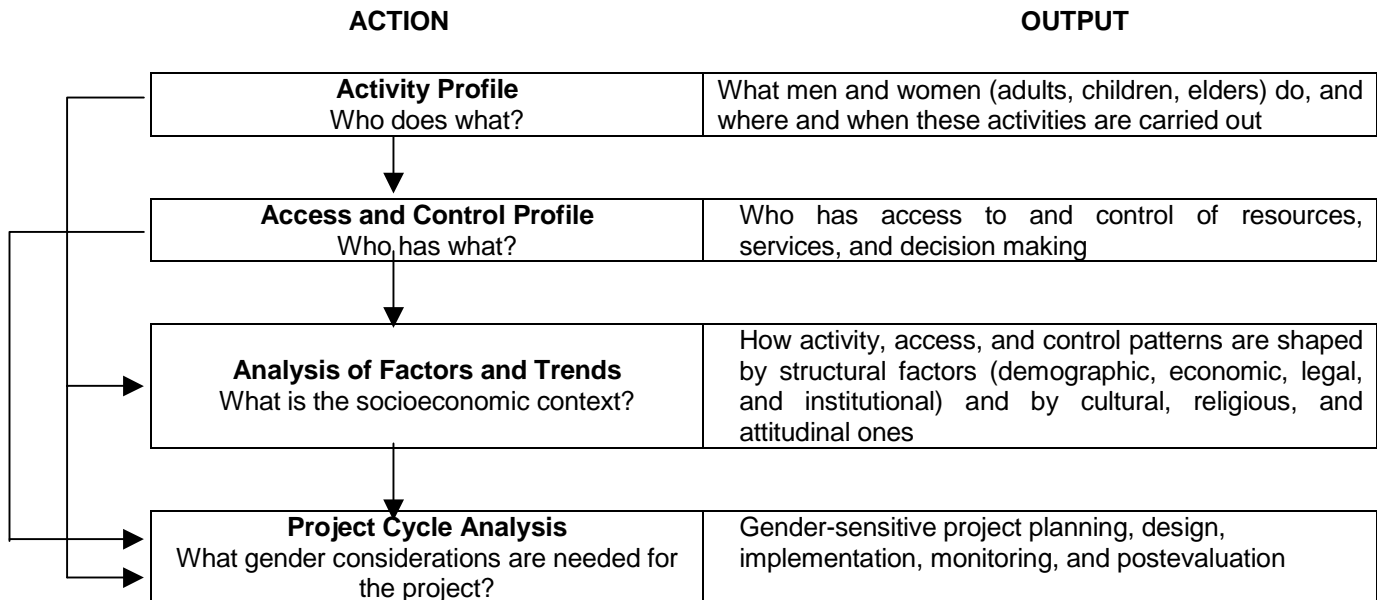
ACTION

OUTPUT

| Activity Profile<br>Who does what? | What men and women (adults, children, elders) do, and where and when these activities are carried out |
|---|---|
| Access and Control Profile<br>Who has what? | Who has access to and control of resources, services, and decision making |
| Analysis of Factors and Trends<br>What is the socioeconomic context? | How activity, access, and control patterns are shaped by structural factors (demographic, economic, legal, and institutional) and by cultural, religious, and attitudinal ones |
| Project Cycle Analysis<br>What gender considerations are needed for the project? | Gender-sensitive project planning, design, implementation, monitoring, and postevaluation |